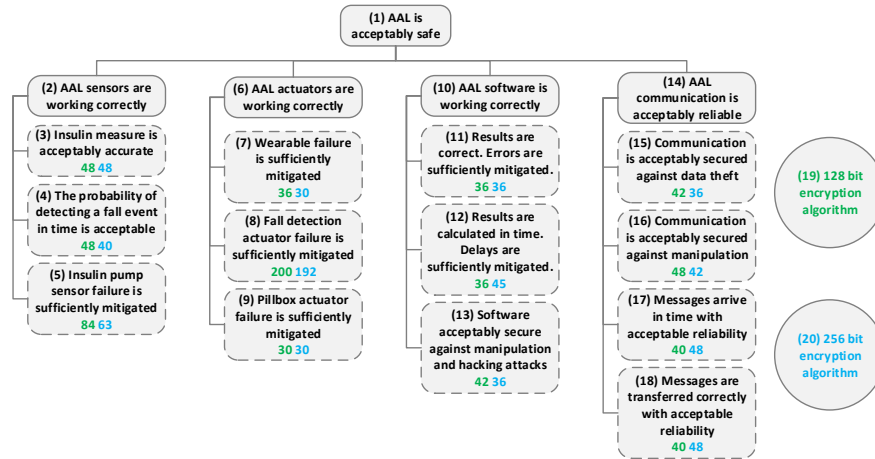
(1) AAL is acceptably safe

(2) AAL sensors are working correctly

(3) Insulin measure is acceptably accurate
48 48

(4) The probability of detecting a fall event in time is acceptable
48 40

(5) Insulin pump sensor failure is sufficiently mitigated
84 63

(6) AAL actuators are working correctly

(7) Wearable failure is sufficiently mitigated
36 30

(8) Fall detection actuator failure is sufficiently mitigated
200 192

(9) Pillbox actuator failure is sufficiently mitigated
30 30

(10) AAL software is working correctly

(11) Results are correct. Errors are sufficiently mitigated.
36 36

(12) Results are calculated in time. Delays are sufficiently mitigated.
36 45

(13) Software acceptably secure against manipulation and hacking attacks
42 36

(14) AAL communication is acceptably reliable

(15) Communication is acceptably secured against data theft
42 36

(16) Communication is acceptably secured against manipulation
48 42

(17) Messages arrive in time with acceptable reliability
40 48

(18) Messages are transferred correctly with acceptable reliability
40 48

(19) 128 bit encryption algorithm

(20) 256 bit encryption algorithm